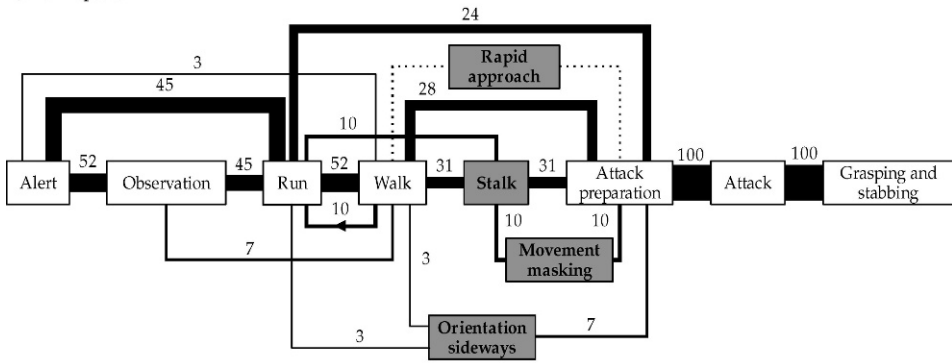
24

3

45

Rapid approach

28

10

Alert

52

Observation

45

Run

52

Walk

31

Stalk

31

Attack preparation

100

Attack

100

Grasping and stabbing

10

10

10

7

3

Movement masking

3

Orientation sideways

7